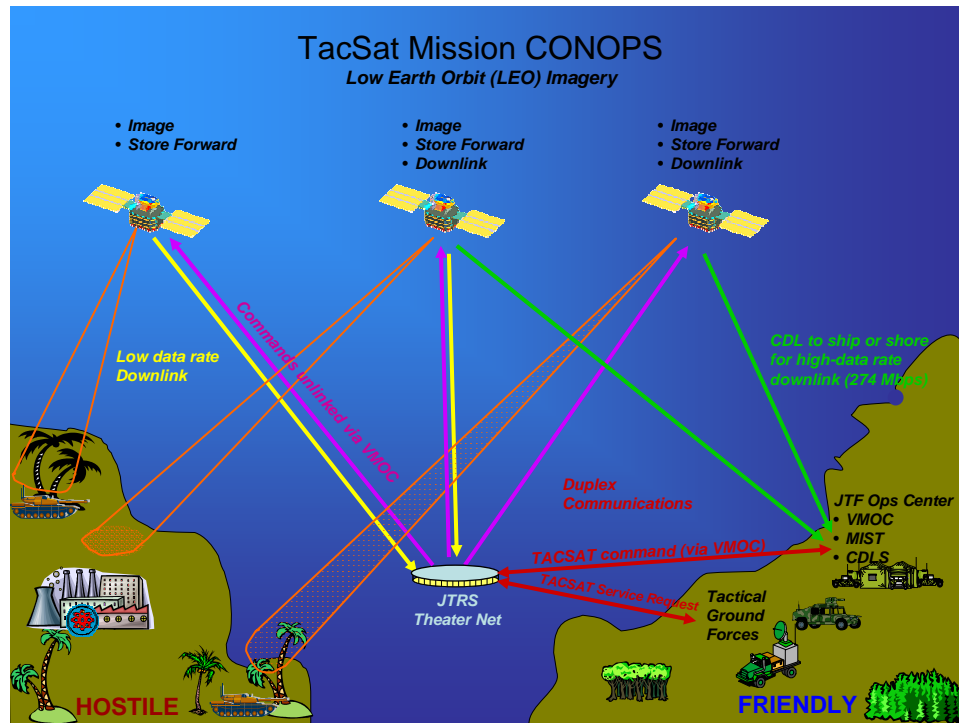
TacSat Mission CONOPS
Low Earth Orbit (LEO) Imagery

• Image
• Store Forward

• Image
• Store Forward
• Downlink

• Image
• Store Forward
• Downlink

Low data rate Downlink

Commands uplinked via VMOC

CDL to ship or shore for high-data rate downlink (274 Mbps)

Duplex Communications

JTF Ops Center
• VMOC
• MIST
• CDLS

TACSAT command (via VMOC)

TACSAT Service Request

JTRS Theater Net

Tactical Ground Forces

HOSTILE

FRIENDLY